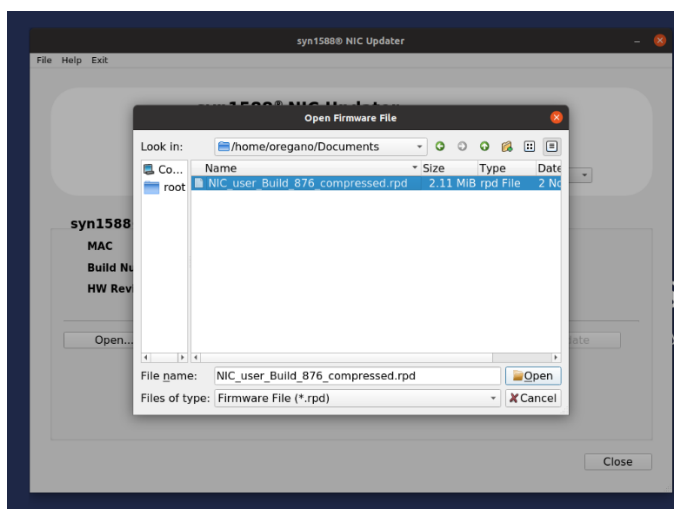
syn1588® NIC Updater

File Help Exit

syn1588® NIC Updater

syn1588
MAC
Build Nu
HW Revi

Open...

date

Close

Open Firmware File

Look in: /home/oregano/Documents

Co...
root

| Name | Size | Type | Date |
|---|---|---|---|
| NIC_user_Build_876_compressed.rpd | 2.11 MiB | rpd File | 2 No |

File name: NIC_user_Build_876_compressed.rpd
Open
Files of type: Firmware File (*.rpd)
Cancel